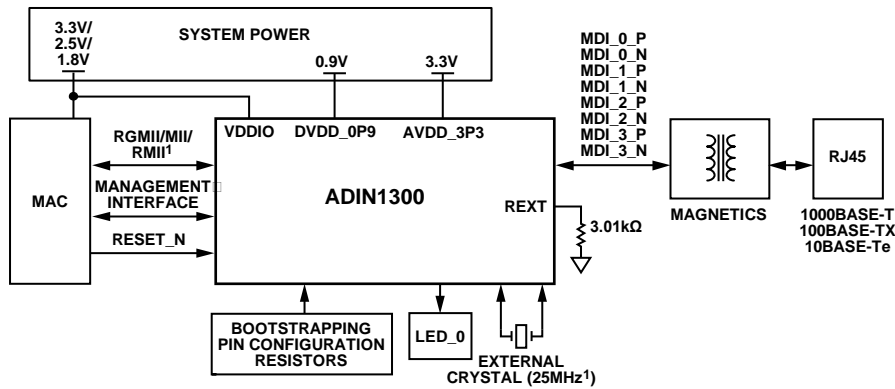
SYSTEM POWER

3.3V/ 2.5V/ 1.8V

0.9V

3.3V

MDI_0_P
MDI_0_N
MDI_1_P
MDI_1_N
MDI_2_P
MDI_2_N
MDI_3_P
MDI_3_N

MAC

RGMII/MII/ RMII$^1$

MANAGEMENT INTERFACE

RESET_N

VDDIO

DVDD_0P9

AVDD_3P3

ADIN1300

REXT

3.01kΩ

MAGNETICS

RJ45

1000BASE-T
100BASE-TX
10BASE-Te

BOOTSTRAPPING PIN CONFIGURATION RESISTORS

LED_0

EXTERNAL CRYSTAL (25MHz$^1$)